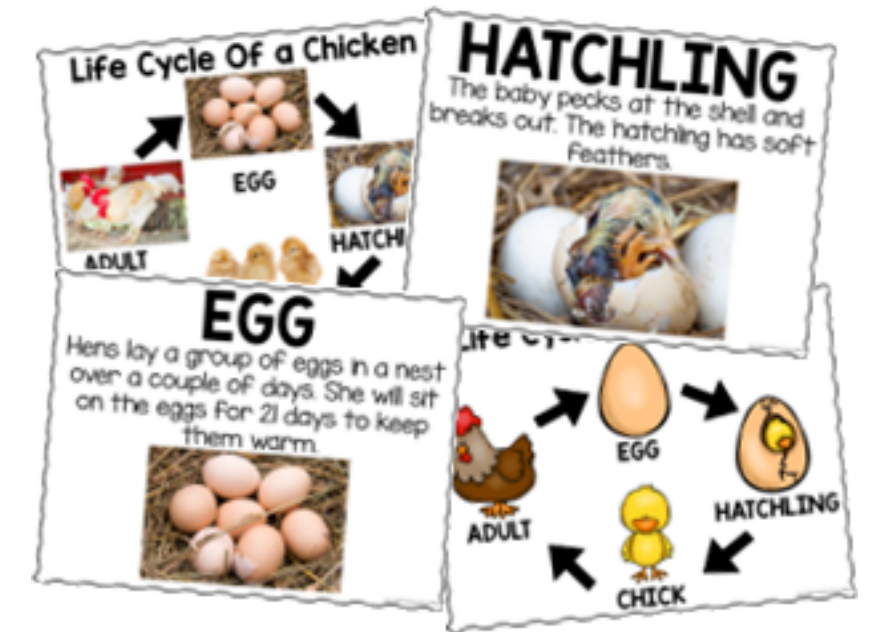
Life Cycle Of a Chicken

EGG

ADULT

HATCHL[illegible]

HATCHLING

The baby pecks at the shell and breaks out. The hatching has soft feathers.

EGG

Hens lay a group of eggs in a nest over a couple of days. She will sit on the eggs for 21 days to keep them warm.

Life Cyc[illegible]

EGG

HATCHLING

ADULT

CHICK